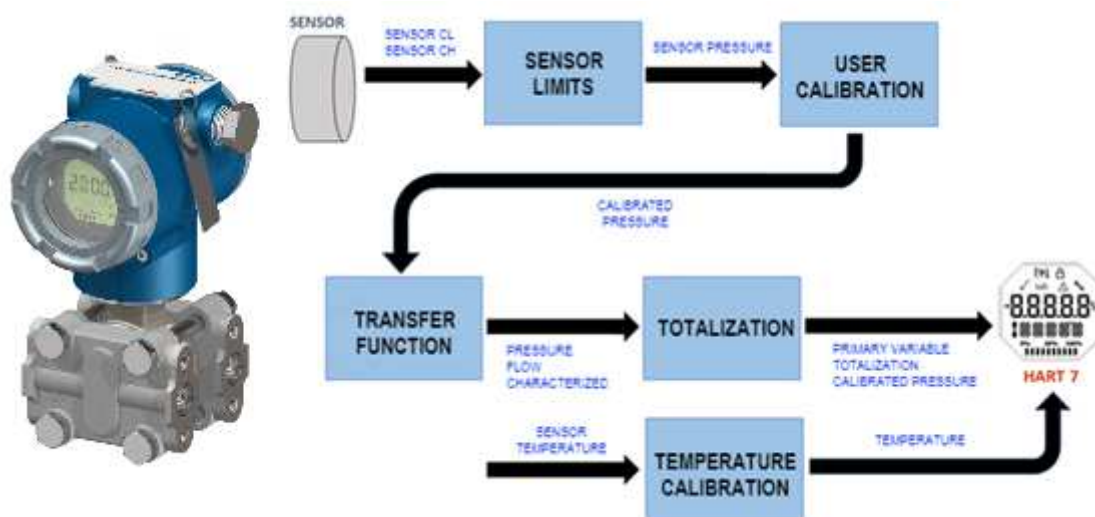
SENSOR

SENSOR CL
SENSOR CH

SENSOR LIMITS

SENSOR PRESSURE

USER CALIBRATION

CALIBRATED PRESSURE

TRANSFER FUNCTION

PRESSURE
FLOW
CHARACTERIZED

TOTALIZATION

PRIMARY VARIABLE
TOTALIZATION
CALIBRATED PRESSURE

SENSOR TEMPERATURE

TEMPERATURE CALIBRATION

TEMPERATURE

HART 7